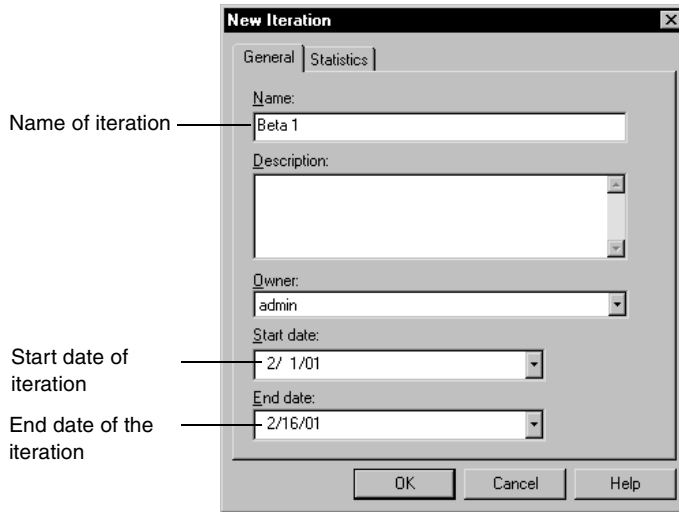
New Iteration

General | Statistics

Name of iteration

Name:
Beta 1

Description:

Owner:
admin

Start date of iteration

Start date:
2/ 1/01

End date of the iteration

End date:
2/16/01

OK Cancel Help